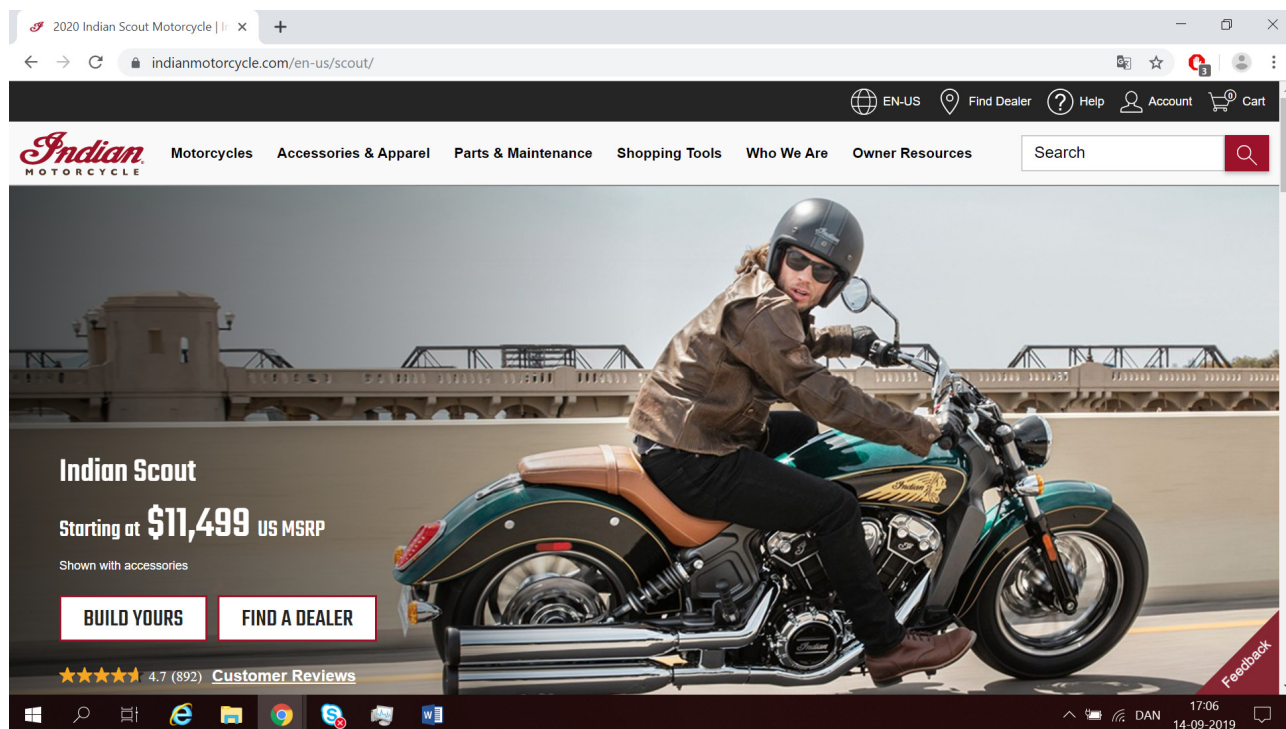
2020 Indian Scout Motorcycle | Ir ×
+

indianmotorcycle.com/en-us/scout/

EN-US Find Dealer Help Account 0 Cart

Indian MOTORCYCLE

Motorcycles Accessories & Apparel Parts & Maintenance Shopping Tools Who We Are Owner Resources

Search

Indian Scout

Starting at $11,499 US MSRP

Shown with accessories

BUILD YOURS

FIND A DEALER

4.7 (892) Customer Reviews

Feedback

DAN 17:06 14-09-2019